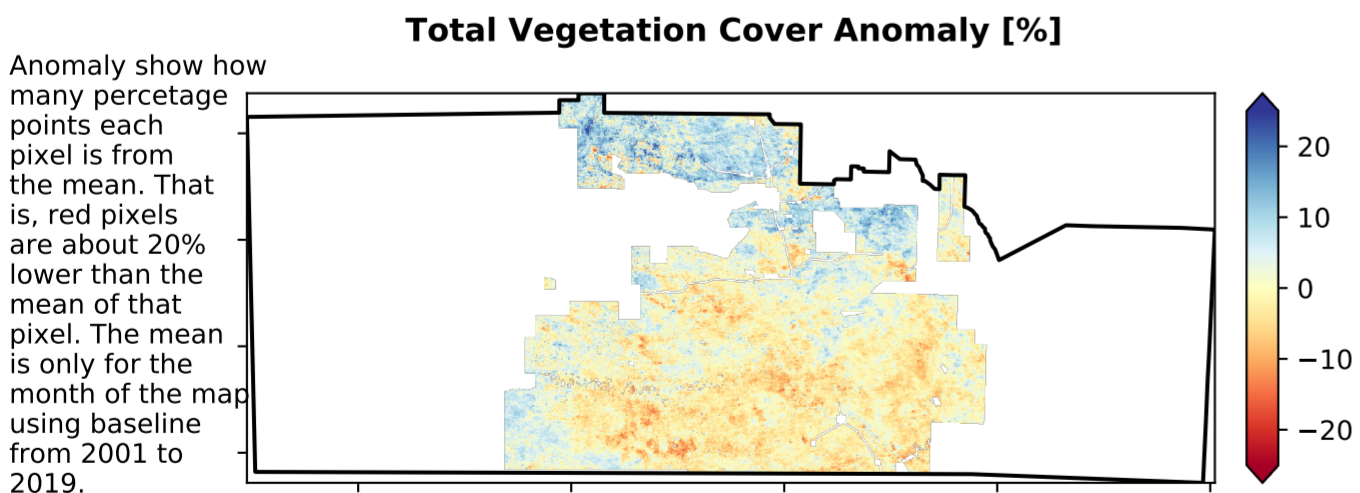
Total Vegetation Cover Anomaly [%]

Anomaly show how many percetage points each pixel is from the mean. That is, red pixels are about 20% lower than the mean of that pixel. The mean is only for the month of the map using baseline from 2001 to 2019.

20
10
0
−10
−20